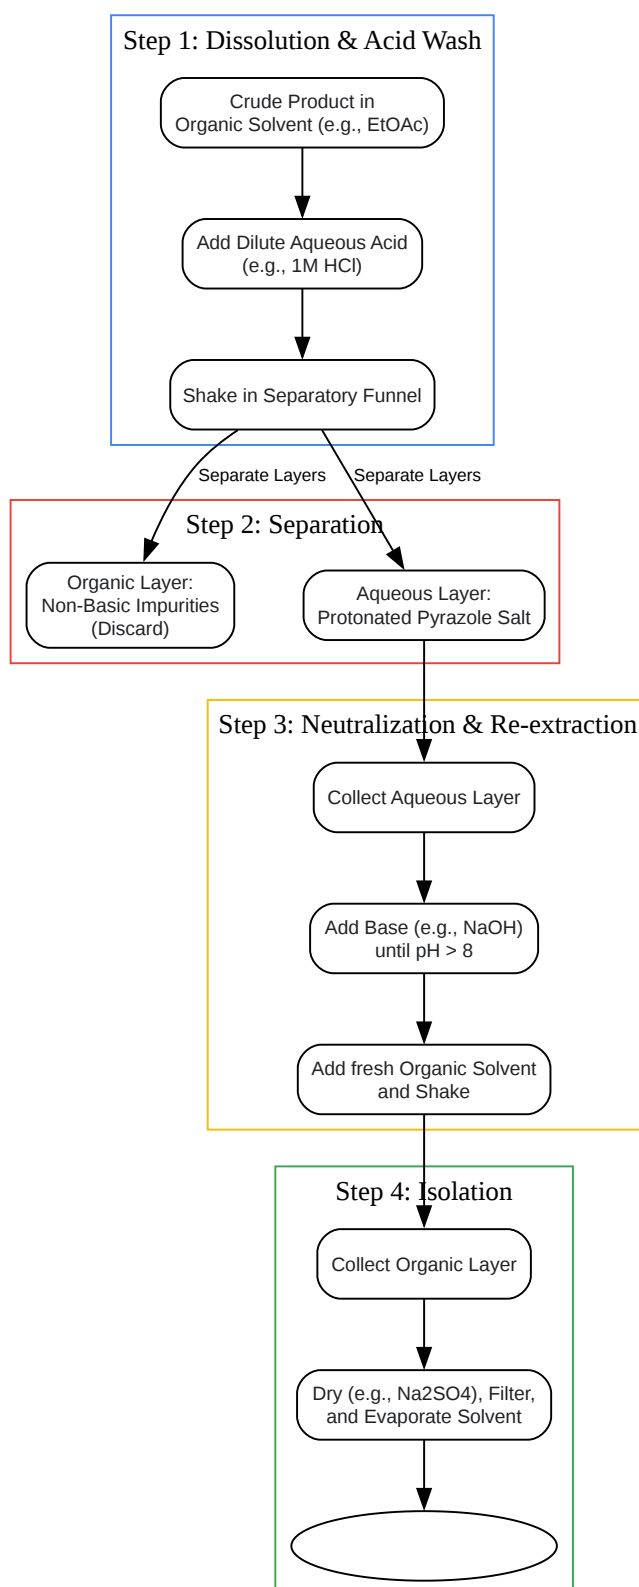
Step 1: Dissolution & Acid Wash

Crude Product in Organic Solvent (e.g., EtOAc)

Add Dilute Aqueous Acid (e.g., 1M HCl)

Shake in Separatory Funnel

Separate Layers

Separate Layers

Step 2: Separation

Organic Layer: Non-Basic Impurities (Discard)

Aqueous Layer: Protonated Pyrazole Salt

Step 3: Neutralization & Re-extraction

Collect Aqueous Layer

Add Base (e.g., NaOH) until pH > 8

Add fresh Organic Solvent and Shake

Step 4: Isolation

Collect Organic Layer

Dry (e.g., Na2SO4), Filter, and Evaporate Solvent